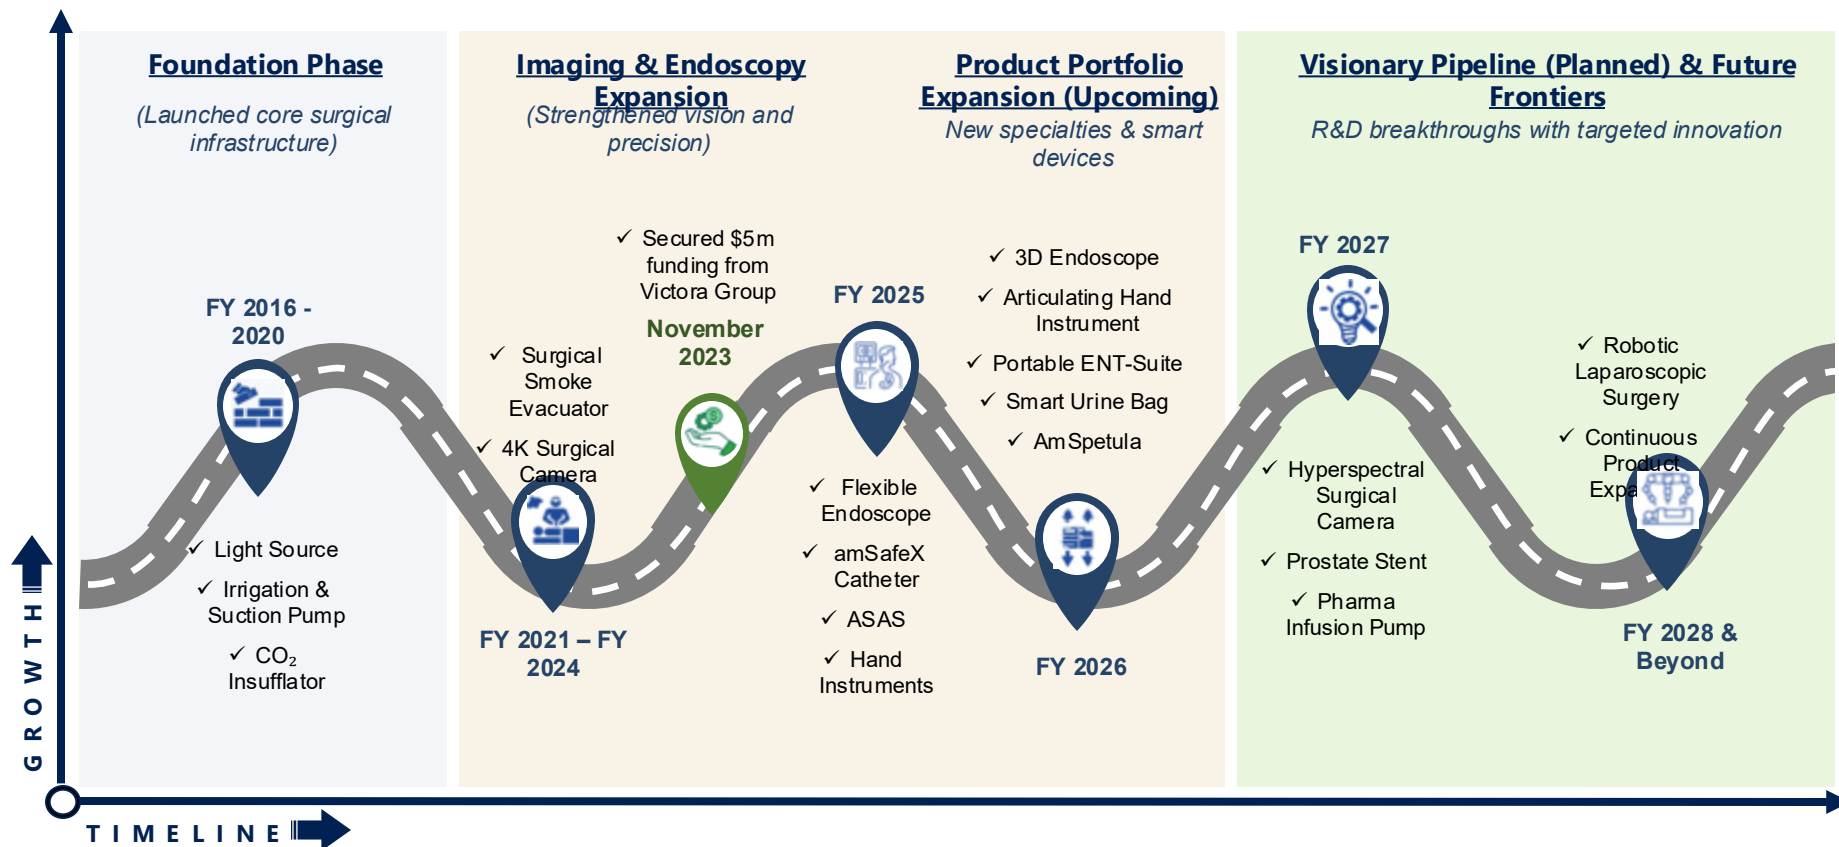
Foundation Phase

(Launched core surgical infrastructure)

FY 2016 - 2020

✓ Light Source

✓ Irrigation & Suction Pump

✓ $CO_2$ Insufflator

Imaging & Endoscopy Expansion

(Strengthened vision and precision)

✓ Surgical Smoke Evacuator

✓ 4K Surgical Camera

FY 2021 – FY 2024

✓ Secured $5m funding from Victora Group

November 2023

Product Portfolio Expansion (Upcoming)

New specialties & smart devices

FY 2025

✓ Flexible Endoscope

✓ amSafeX Catheter

✓ ASAS

✓ Hand Instruments

✓ 3D Endoscope

✓ Articulating Hand Instrument

✓ Portable ENT-Suite

✓ Smart Urine Bag

✓ AmSpetula

FY 2026

Visionary Pipeline (Planned) & Future Frontiers

R&D breakthroughs with targeted innovation

FY 2027

✓ Hyperspectral Surgical Camera

✓ Prostate Stent

✓ Pharma Infusion Pump

✓ Robotic Laparoscopic Surgery

✓ Continuous Product Expa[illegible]

FY 2028 & Beyond

GROWTH

TIMELINE